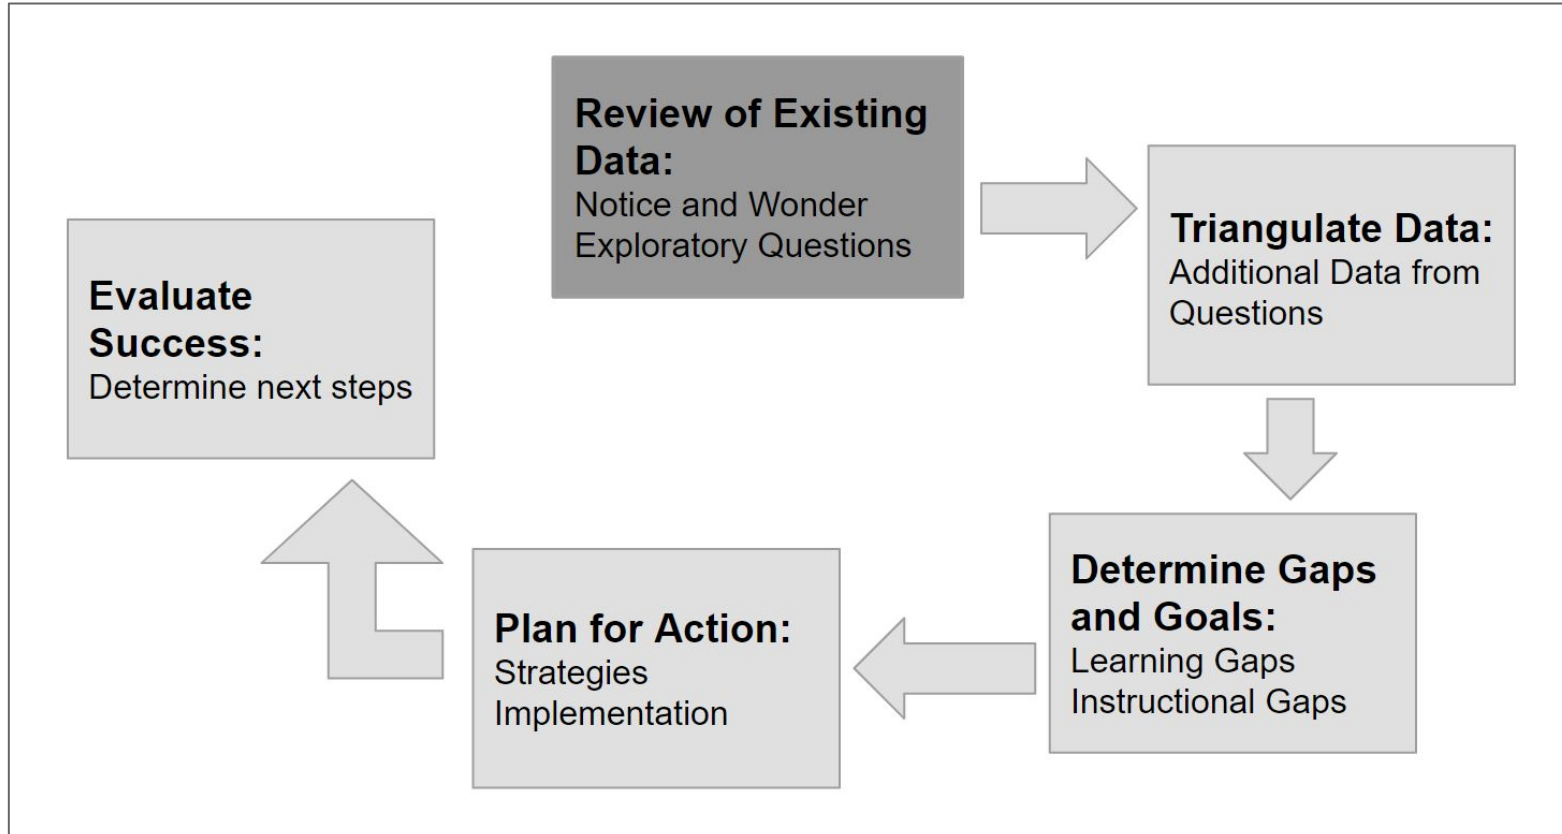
Review of Existing Data:
Notice and Wonder
Exploratory Questions

Triangulate Data:
Additional Data from Questions

Determine Gaps and Goals:
Learning Gaps
Instructional Gaps

Plan for Action:
Strategies
Implementation

Evaluate Success:
Determine next steps